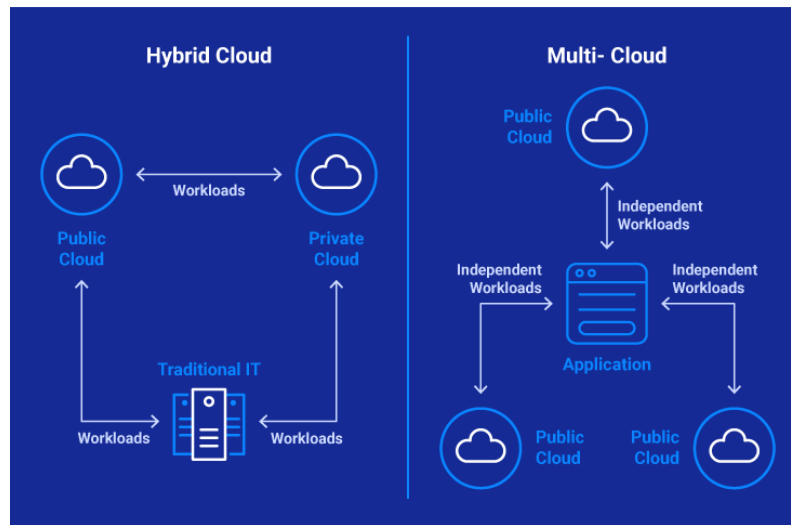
Hybrid Cloud

Workloads

Public Cloud

Private Cloud

Traditional IT

Workloads

Workloads

Multi- Cloud

Public Cloud

Independent Workloads

Independent Workloads

Independent Workloads

Application

Public Cloud

Public Cloud